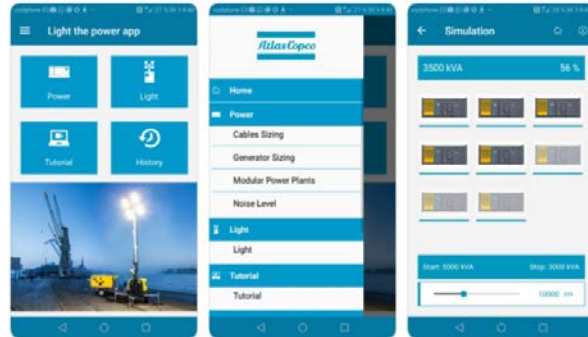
Light the power app

Power

Light

Tutorial

History

Atlas Copco

Home

Power

Cables Sizing

Generator Sizing

Modular Power Plants

Noise Level

Light

Light

Tutorial

Tutorial

Simulation

3500 kVA

56 %

Start: 5000 kVA

Stop: 3000 kVA

10000 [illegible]